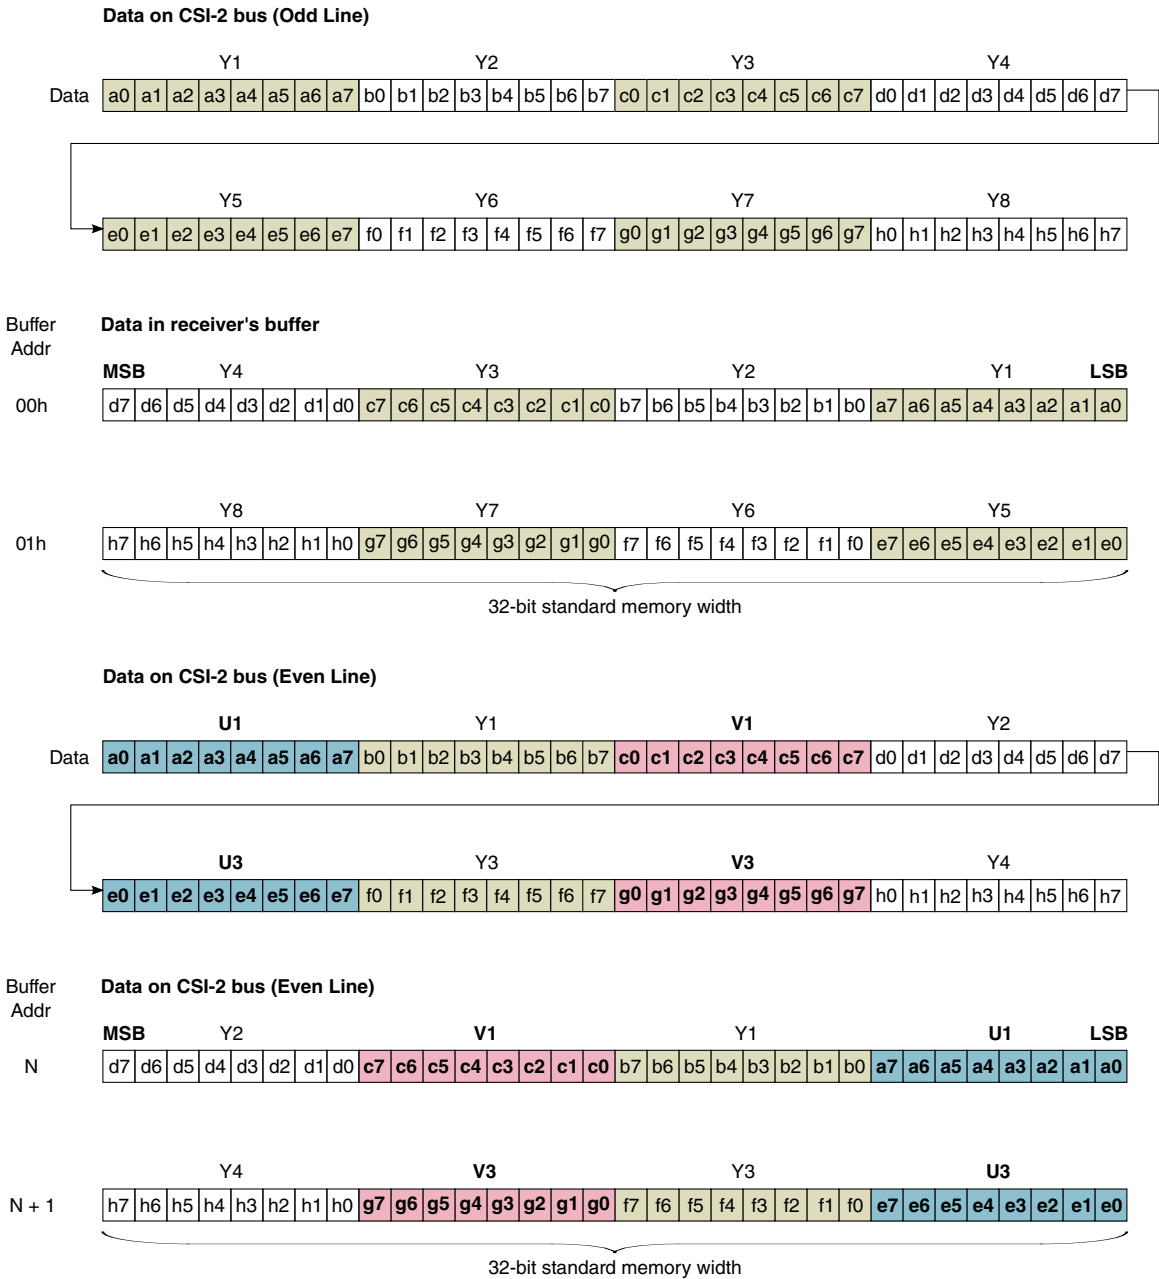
Data on CSI-2 bus (Odd Line)

| | Y1 | Y2 | Y3 | Y4 |
|---|---|---|---|---|
| Data | a0 a1 a2 a3 a4 a5 a6 a7 | b0 b1 b2 b3 b4 b5 b6 b7 | c0 c1 c2 c3 c4 c5 c6 c7 | d0 d1 d2 d3 d4 d5 d6 d7 |

| Y5 | Y6 | Y7 | Y8 |
|---|---|---|---|
| e0 e1 e2 e3 e4 e5 e6 e7 | f0 f1 f2 f3 f4 f5 f6 f7 | g0 g1 g2 g3 g4 g5 g6 g7 | h0 h1 h2 h3 h4 h5 h6 h7 |

Buffer Addr

Data in receiver's buffer

| | MSB Y4 | Y3 | Y2 | Y1 LSB |
|---|---|---|---|---|
| 00h | d7 d6 d5 d4 d3 d2 d1 d0 | c7 c6 c5 c4 c3 c2 c1 c0 | b7 b6 b5 b4 b3 b2 b1 b0 | a7 a6 a5 a4 a3 a2 a1 a0 |

| | Y8 | Y7 | Y6 | Y5 |
|---|---|---|---|---|
| 01h | h7 h6 h5 h4 h3 h2 h1 h0 | g7 g6 g5 g4 g3 g2 g1 g0 | f7 f6 f5 f4 f3 f2 f1 f0 | e7 e6 e5 e4 e3 e2 e1 e0 |

32-bit standard memory width

Data on CSI-2 bus (Even Line)

| | U1 | Y1 | V1 | Y2 |
|---|---|---|---|---|
| Data | a0 a1 a2 a3 a4 a5 a6 a7 | b0 b1 b2 b3 b4 b5 b6 b7 | c0 c1 c2 c3 c4 c5 c6 c7 | d0 d1 d2 d3 d4 d5 d6 d7 |

| U3 | Y3 | V3 | Y4 |
|---|---|---|---|
| e0 e1 e2 e3 e4 e5 e6 e7 | f0 f1 f2 f3 f4 f5 f6 f7 | g0 g1 g2 g3 g4 g5 g6 g7 | h0 h1 h2 h3 h4 h5 h6 h7 |

Buffer Addr

Data on CSI-2 bus (Even Line)

| | MSB Y2 | V1 | Y1 | U1 LSB |
|---|---|---|---|---|
| N | d7 d6 d5 d4 d3 d2 d1 d0 | c7 c6 c5 c4 c3 c2 c1 c0 | b7 b6 b5 b4 b3 b2 b1 b0 | a7 a6 a5 a4 a3 a2 a1 a0 |

| | Y4 | V3 | Y3 | U3 |
|---|---|---|---|---|
| N + 1 | h7 h6 h5 h4 h3 h2 h1 h0 | g7 g6 g5 g4 g3 g2 g1 g0 | f7 f6 f5 f4 f3 f2 f1 f0 | e7 e6 e5 e4 e3 e2 e1 e0 |

32-bit standard memory width